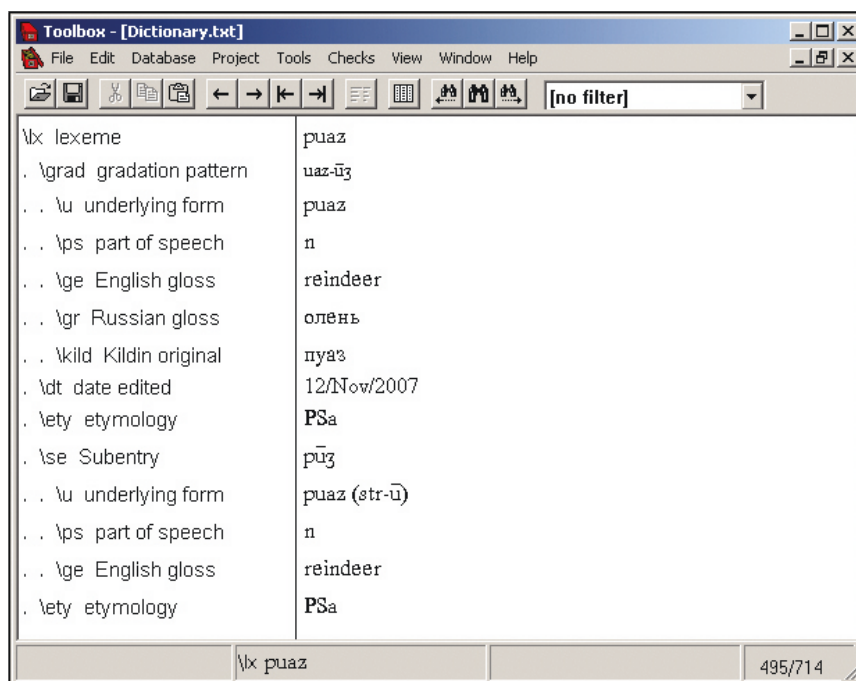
Toolbox - [Dictionary.txt]

File Edit Database Project Tools Checks View Window Help

[no filter]

| | |
|---|---|
| \lx lexeme | puaz |
| . \grad gradation pattern | uaz-ūʒ |
| . . \u underlying form | puaz |
| . . \ps part of speech | n |
| . . \ge English gloss | reindeer |
| . . \gr Russian gloss | олень |
| . . \kild Kildin original | пуаз |
| . \dt date edited | 12/Nov/2007 |
| . \ety etymology | PSa |
| . \se Subentry | pūʒ |
| . . \u underlying form | puaz (str-ū) |
| . . \ps part of speech | n |
| . . \ge English gloss | reindeer |
| . \ety etymology | PSa |

\lx puaz

495/714